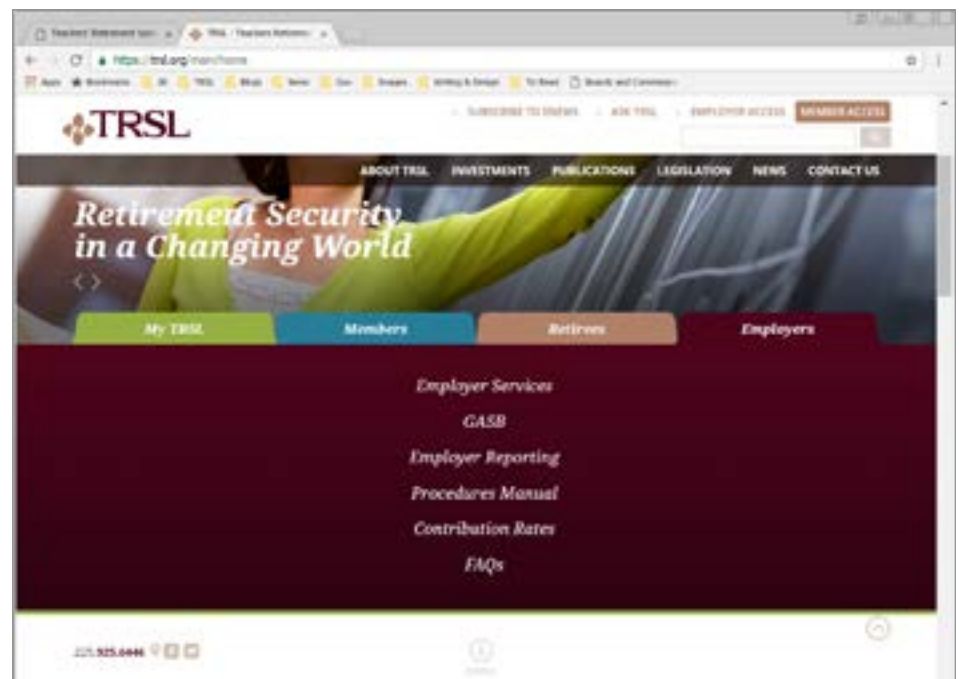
Teachers' Retirement Syst | TRSL - Teachers Retireme

https://trsl.org/main/home

Apps | Bookmarks | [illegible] | TRSL | Blogs | News | Gov | Images | Writing & Design | To Read | Boards and Commissions

TRSL

SUBSCRIBE TO ENEWS | ASK TRSL | EMPLOYER ACCESS | MEMBER ACCESS

ABOUT TRSL | INVESTMENTS | PUBLICATIONS | LEGISLATION | NEWS | CONTACT US

Retirement Security in a Changing World

My TRSL | Members | Retirees | Employers

Employer Services

GASB

Employer Reporting

Procedures Manual

Contribution Rates

FAQs

225.925.6446